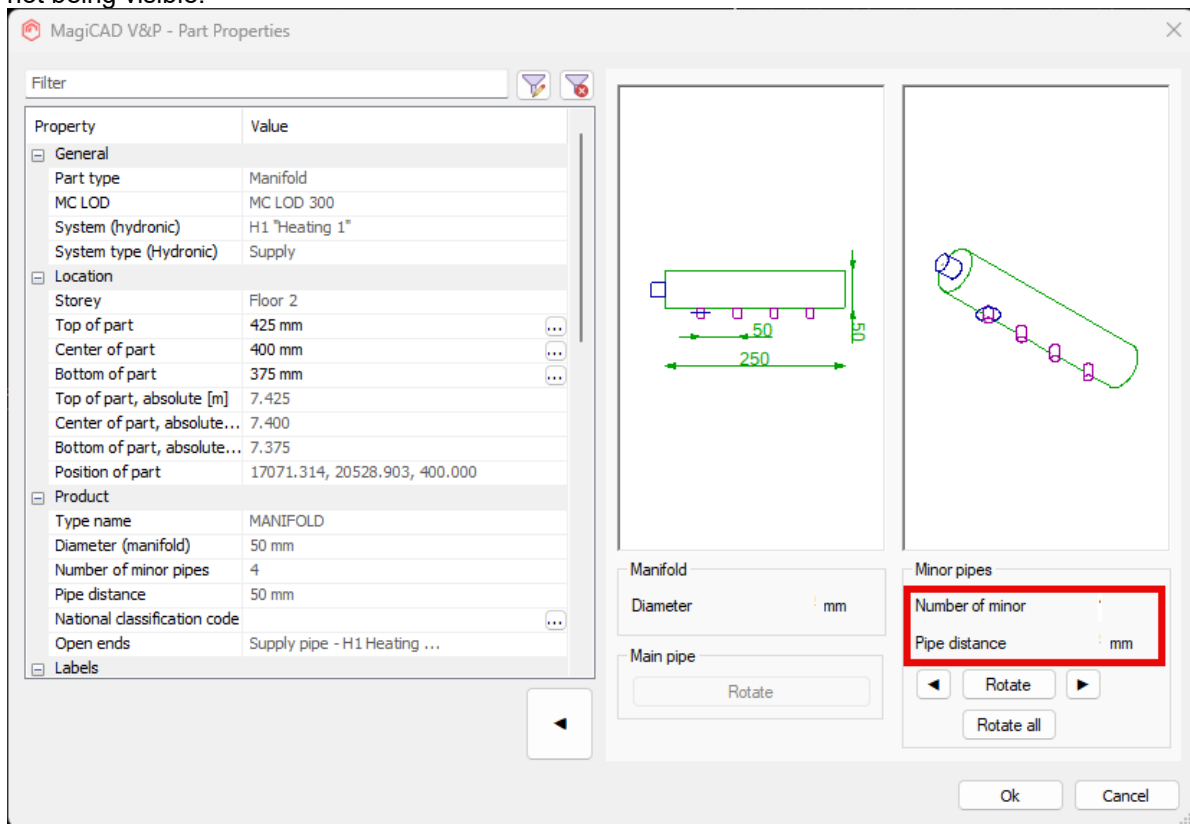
not being visible.

MagiCAD V&P - Part Properties

Filter

| Property | Value |
|---|---|
| General | |
| Part type | Manifold |
| MC LOD | MC LOD 300 |
| System (hydronic) | H1 "Heating 1" |
| System type (Hydronic) | Supply |
| Location | |
| Storey | Floor 2 |
| Top of part | 425 mm |
| Center of part | 400 mm |
| Bottom of part | 375 mm |
| Top of part, absolute [m] | 7.425 |
| Center of part, absolute... | 7.400 |
| Bottom of part, absolute... | 7.375 |
| Position of part | 17071.314, 20528.903, 400.000 |
| Product | |
| Type name | MANIFOLD |
| Diameter (manifold) | 50 mm |
| Number of minor pipes | 4 |
| Pipe distance | 50 mm |
| National classification code | |
| Open ends | Supply pipe - H1 Heating ... |
| Labels | |

50
50
250

Manifold
Diameter mm

Main pipe
Rotate

Minor pipes
Number of minor
Pipe distance mm

Rotate
Rotate all

Ok
Cancel